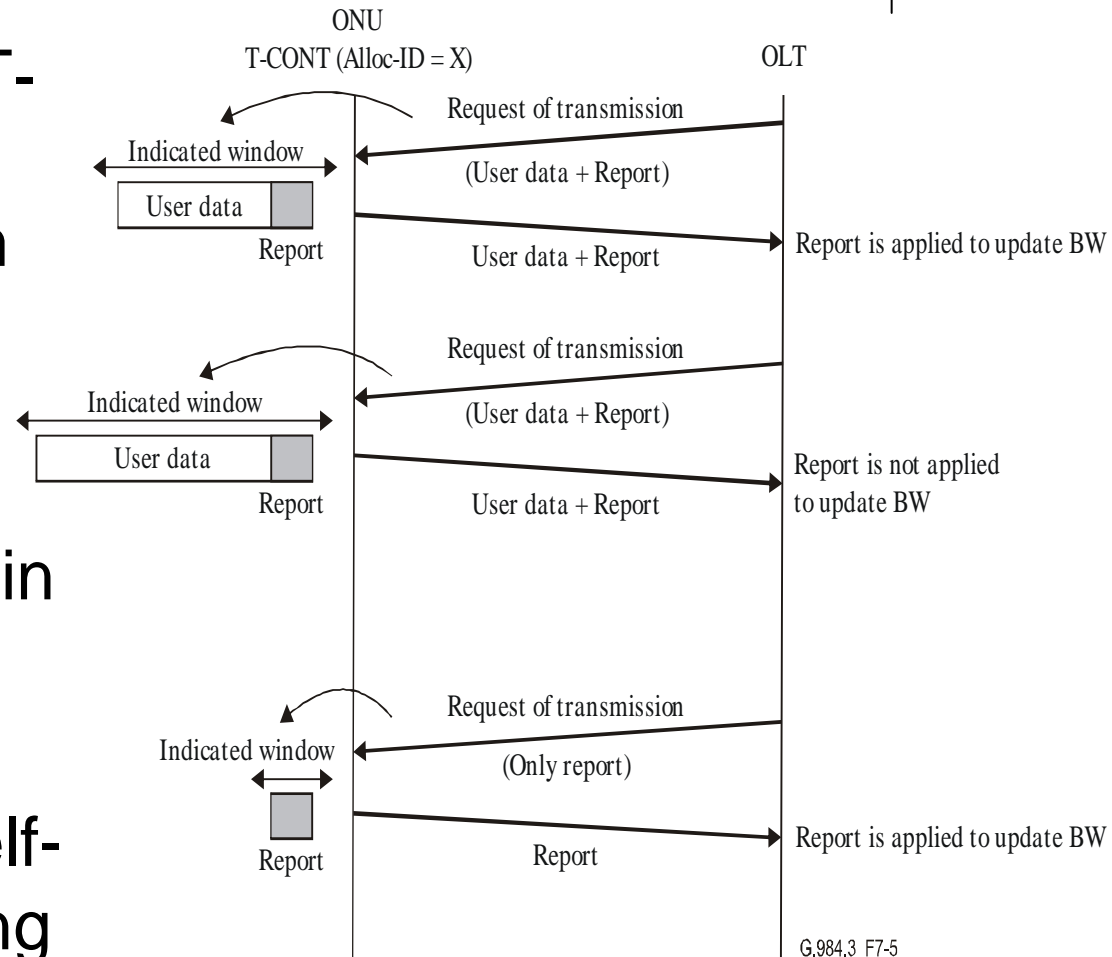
r-

n

in

elf-

ng

ONU
T-CONT (Alloc-ID = X)

OLT

Request of transmission

(User data + Report)

Indicated window

User data

Report

User data + Report

Report is applied to update BW

Request of transmission

(User data + Report)

Indicated window

User data

Report

User data + Report

Report is not applied to update BW

Request of transmission

(Only report)

Indicated window

Report

Report

Report is applied to update BW

G.984.3 F7-5